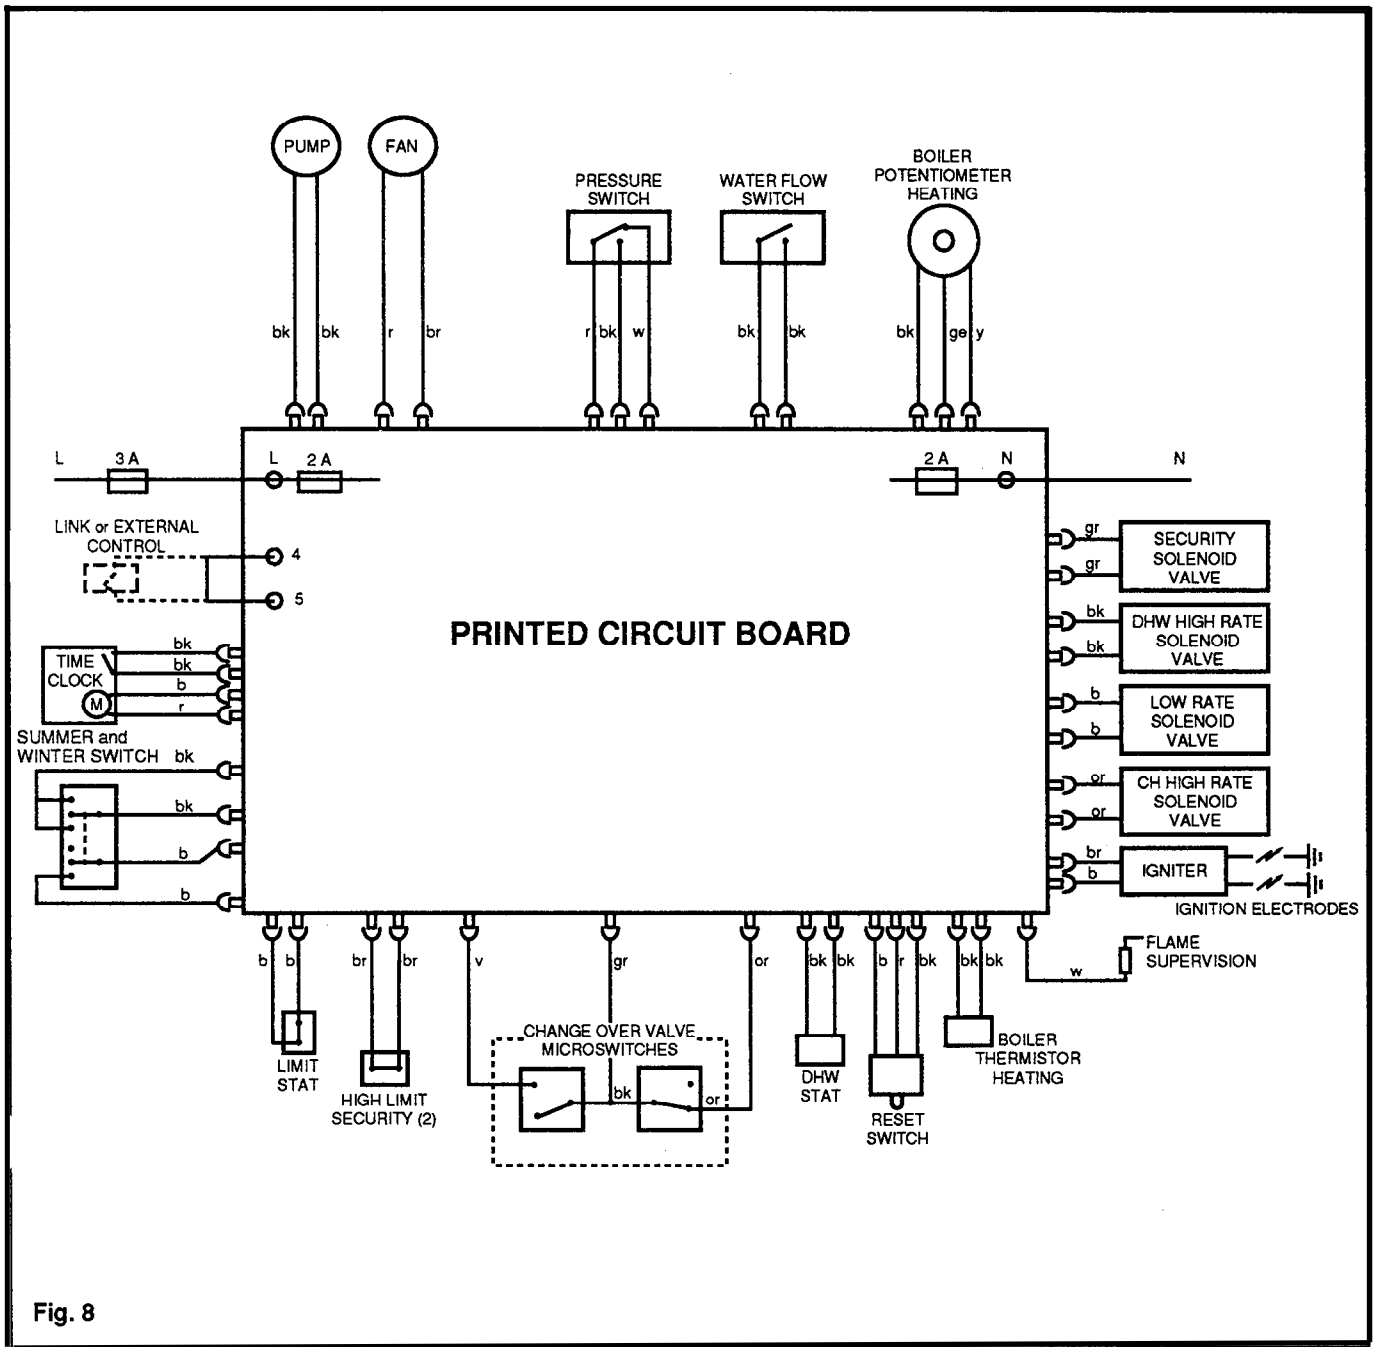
PUMP

FAN

PRESSURE SWITCH

WATER FLOW SWITCH

BOILER POTENTIOMETER HEATING

bk bk

r br

r bk w

bk bk

bk ge y

L 3 A

L 2 A

2 A N

N

LINK or EXTERNAL CONTROL

4

5

PRINTED CIRCUIT BOARD

TIME CLOCK

M

bk
bk
b
r

SUMMER and WINTER SWITCH bk

bk

b

b

gr
gr
SECURITY SOLENOID VALVE

bk
bk
DHW HIGH RATE SOLENOID VALVE

b
b
LOW RATE SOLENOID VALVE

or
or
CH HIGH RATE SOLENOID VALVE

br
b
IGNITER

IGNITION ELECTRODES

b b

br br

v

gr

or

bk bk

b r bk

bk bk

w

FLAME SUPERVISION

LIMIT STAT

HIGH LIMIT SECURITY (2)

CHANGE OVER VALVE MICROSWITCHES

bk

or

DHW STAT

RESET SWITCH

BOILER THERMISTOR HEATING

Fig. 8